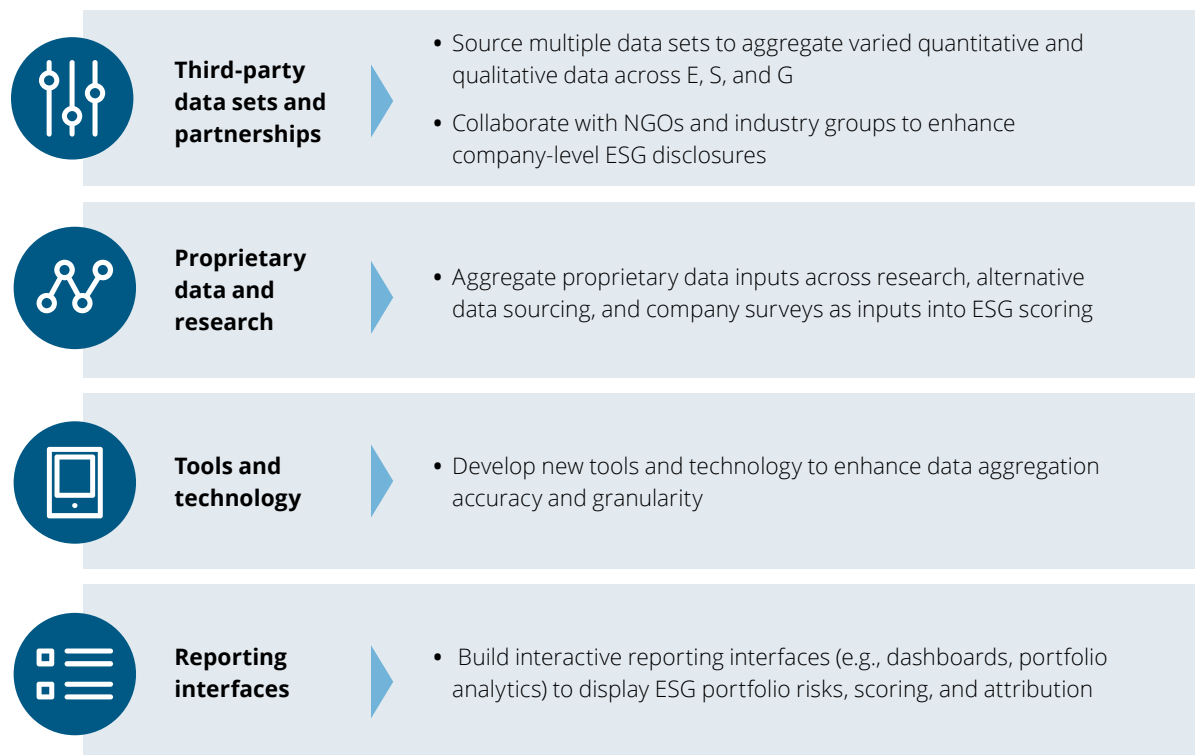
Third-party data sets and partnerships

• Source multiple data sets to aggregate varied quantitative and qualitative data across E, S, and G

• Collaborate with NGOs and industry groups to enhance company-level ESG disclosures

Proprietary data and research

• Aggregate proprietary data inputs across research, alternative data sourcing, and company surveys as inputs into ESG scoring

Tools and technology

• Develop new tools and technology to enhance data aggregation accuracy and granularity

Reporting interfaces

• Build interactive reporting interfaces (e.g., dashboards, portfolio analytics) to display ESG portfolio risks, scoring, and attribution